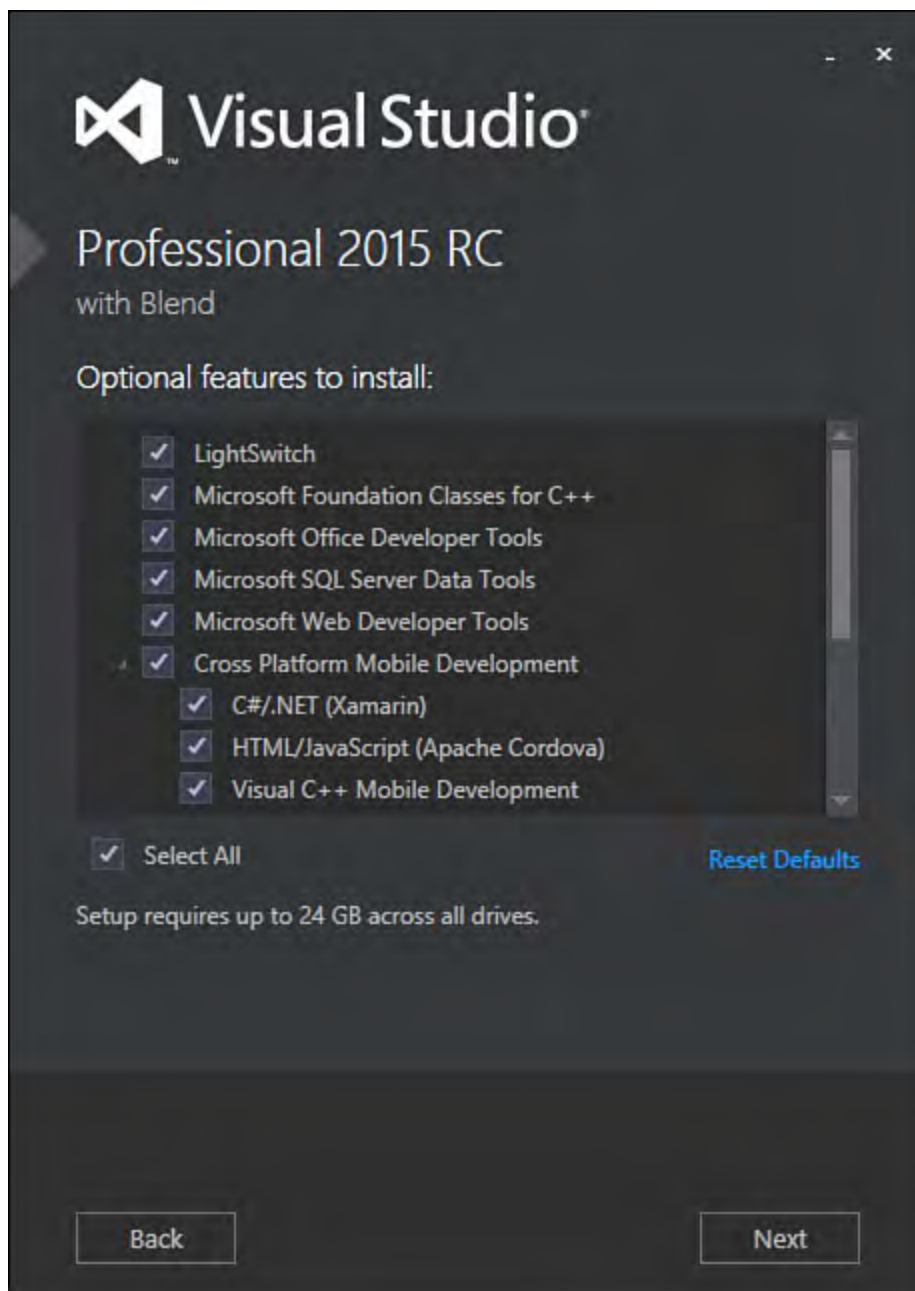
- ×

Visual Studio

Professional 2015 RC
with Blend

Optional features to install:

LightSwitch
Microsoft Foundation Classes for C++
Microsoft Office Developer Tools
Microsoft SQL Server Data Tools
Microsoft Web Developer Tools
Cross Platform Mobile Development
C#/.NET (Xamarin)
HTML/JavaScript (Apache Cordova)
Visual C++ Mobile Development

Select All

Reset Defaults

Setup requires up to 24 GB across all drives.

Back

Next